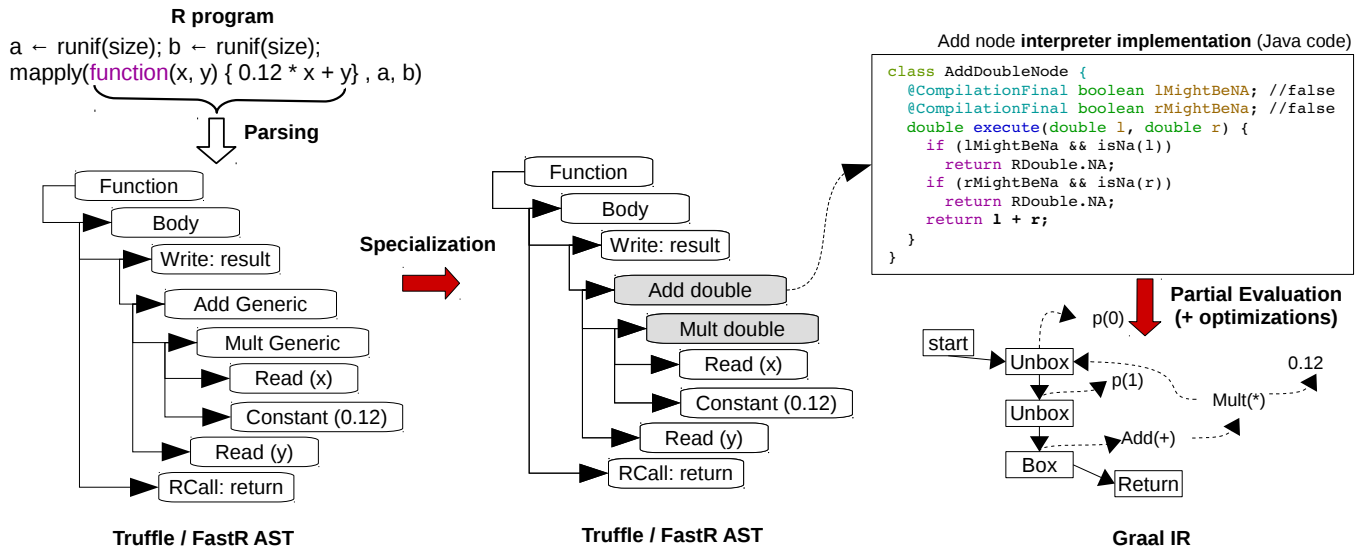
R program

a ← runif(size); b ← runif(size);
mapply(function(x, y) { 0.12 * x + y} , a, b)

Parsing

Function
Body
Write: result
Add Generic
Mult Generic
Read (x)
Constant (0.12)
Read (y)
RCall: return

Truffle / FastR AST

Specialization

Function
Body
Write: result
Add double
Mult double
Read (x)
Constant (0.12)
Read (y)
RCall: return

Truffle / FastR AST

Add node **interpreter implementation** (Java code)

```
class AddDoubleNode {
  @CompilationFinal boolean lMightBeNA; //false
  @CompilationFinal boolean rMightBeNa; //false
  double execute(double l, double r) {
    if (lMightBeNa && isNa(l))
      return RDouble.NA;
    if (rMightBeNa && isNa(r))
      return RDouble.NA;
    return l + r;
  }
}
```

Partial Evaluation (+ optimizations)

start
p(0)
Unbox
p(1)
0.12
Mult(*)
Unbox
Add(+)
Box
Return

Graal IR